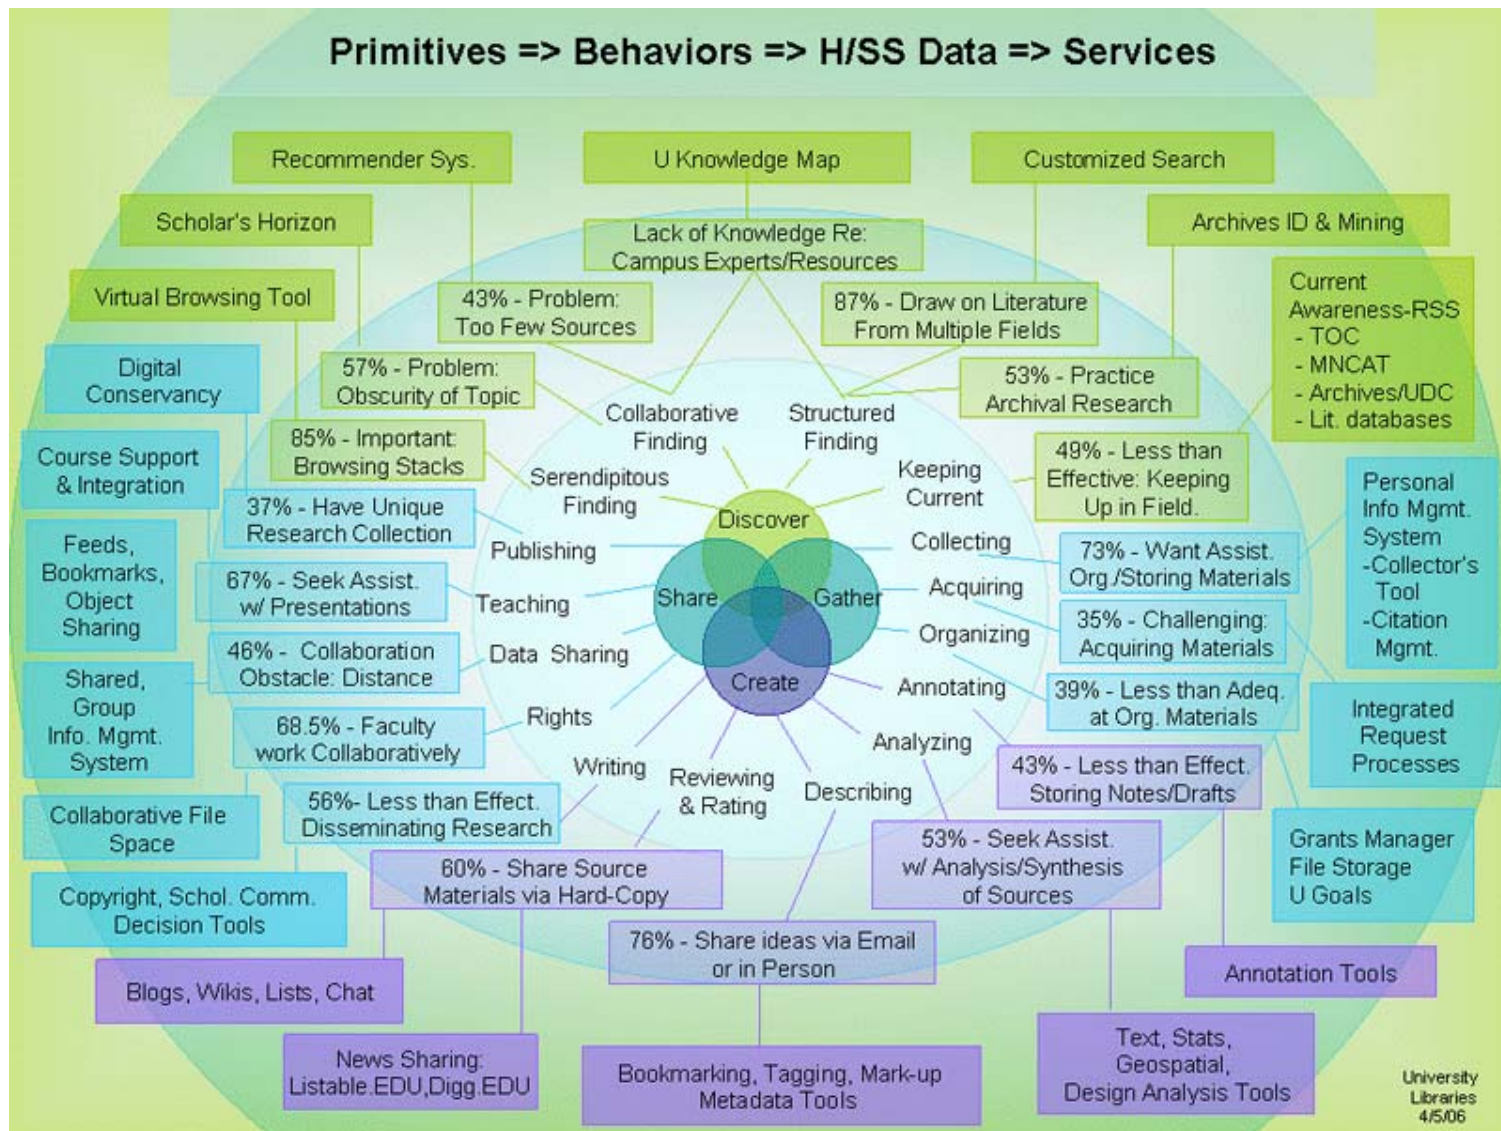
Primitives => Behaviors => H/SS Data => Services

Recommender Sys.

U Knowledge Map

Customized Search

Scholar's Horizon

Archives ID & Mining

Lack of Knowledge Re: Campus Experts/Resources

Virtual Browsing Tool

43% - Problem: Too Few Sources

87% - Draw on Literature From Multiple Fields

Current Awareness-RSS - TOC - MNCAT - Archives/UDC - Lit. databases

Digital Conservancy

57% - Problem: Obscurity of Topic

53% - Practice Archival Research

Collaborative Finding

Structured Finding

Course Support & Integration

85% - Important: Browsing Stacks

Keeping Current

49% - Less than Effective: Keeping Up in Field.

Serendipitous Finding

37% - Have Unique Research Collection

Discover

Personal Info Mgmt. System -Collector's Tool -Citation Mgmt.

Feeds, Bookmarks, Object Sharing

Publishing

Collecting

73% - Want Assist. Org./Storing Materials

67% - Seek Assist. w/ Presentations

Teaching

Share

Gather

Acquiring

35% - Challenging: Acquiring Materials

46% - Collaboration Obstacle: Distance

Data Sharing

Organizing

Shared, Group Info. Mgmt. System

Create

Annotating

39% - Less than Adeq. at Org. Materials

Integrated Request Processes

68.5% - Faculty work Collaboratively

Rights

Analyzing

Writing

Reviewing & Rating

Describing

43% - Less than Effect. Storing Notes/Drafts

Collaborative File Space

56%- Less than Effect. Disseminating Research

53% - Seek Assist. w/ Analysis/Synthesis of Sources

Grants Manager File Storage U Goals

60% - Share Source Materials via Hard-Copy

Copyright, Schol. Comm. Decision Tools

76% - Share ideas via Email or in Person

Annotation Tools

Blogs, Wikis, Lists, Chat

News Sharing: Listable.EDU,Digg.EDU

Bookmarking, Tagging, Mark-up Metadata Tools

Text, Stats, Geospatial, Design Analysis Tools

University Libraries 4/5/06